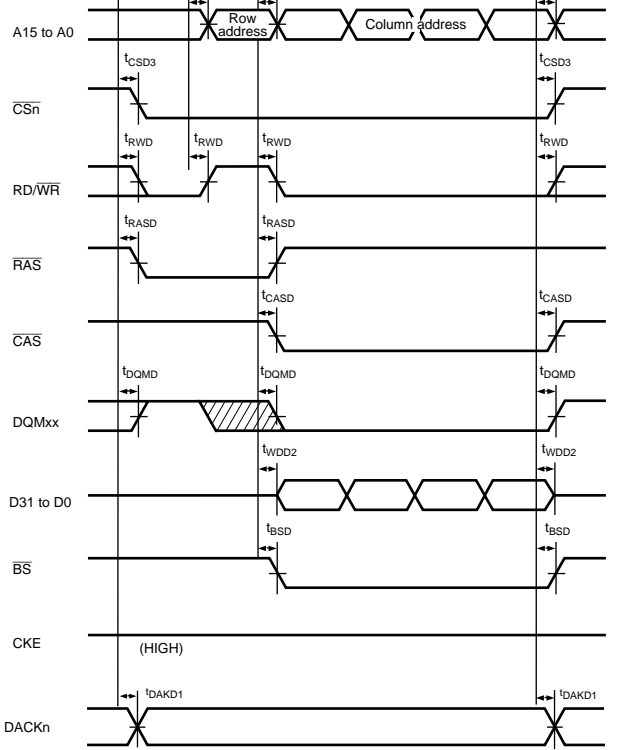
A15 to A0

Row address

Column address

$t_{CSD3}$

$t_{CSD3}$

$\overline{CSn}$

$t_{RWD}$

$t_{RWD}$

$t_{RWD}$

$t_{RWD}$

RD/$\overline{WR}$

$t_{RASD}$

$t_{RASD}$

$\overline{RAS}$

$t_{CASD}$

$t_{CASD}$

$\overline{CAS}$

$t_{DQMD}$

$t_{DQMD}$

$t_{DQMD}$

DQMxx

$t_{WDD2}$

$t_{WDD2}$

D31 to D0

$t_{BSD}$

$t_{BSD}$

$\overline{BS}$

CKE

(HIGH)

$t_{DAKD1}$

$t_{DAKD1}$

DACKn